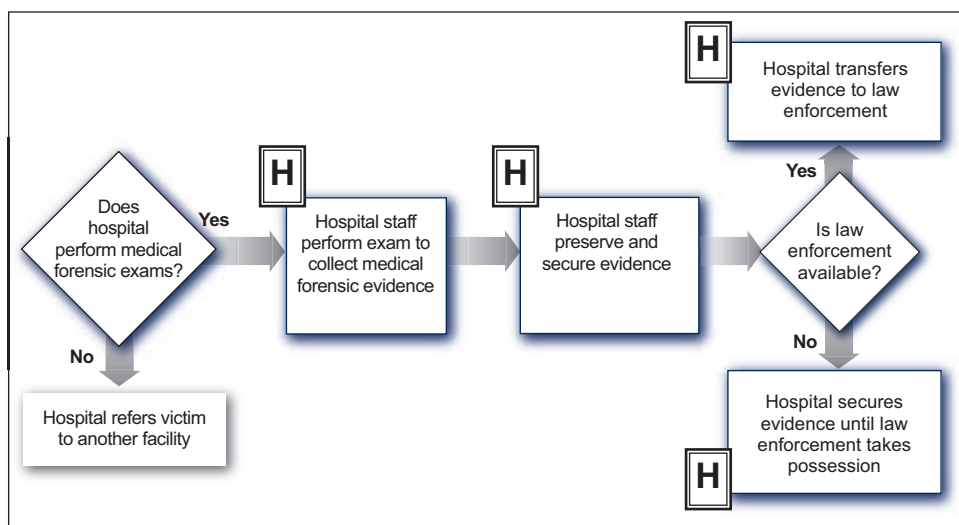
Does hospital perform medical forensic exams?

Yes

No

Hospital refers victim to another facility

H

Hospital staff perform exam to collect medical forensic evidence

H

Hospital staff preserve and secure evidence

Is law enforcement available?

Yes

H

Hospital transfers evidence to law enforcement

No

Hospital secures evidence until law enforcement takes possession

H